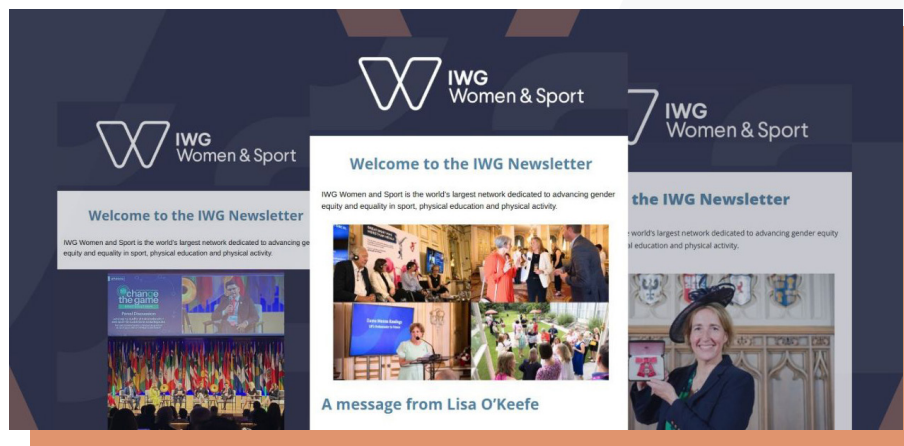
IWG Women & Sport

Welcome to the IWG Newsletter

IWG Women and Sport is the world's largest network dedicated to advancing gender equity and equality in sport, physical education and physical activity.

change the game

A message from Lisa O'Keefe

IWG Women & Sport

Welcome to the IWG Newsletter

IWG Women and Sport is the world's largest network dedicated to advancing gender equity and equality in sport, physical education and physical activity.

IWG Women & Sport

the IWG Newsletter

world's largest network dedicated to advancing gender equity al education and physical activity.